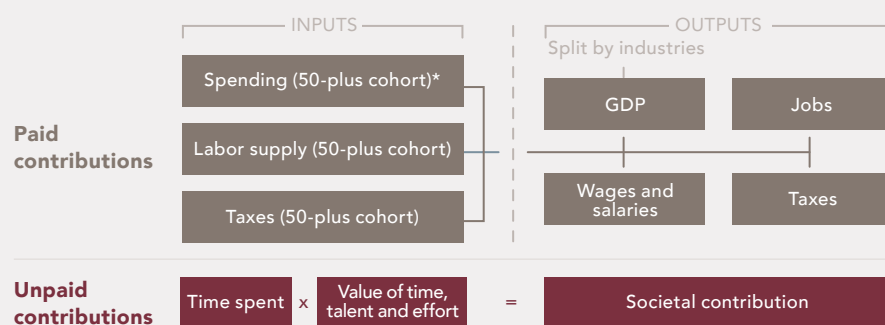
INPUTS

OUTPUTS

Split by industries

Paid contributions

Spending (50-plus cohort)*

Labor supply (50-plus cohort)

Taxes (50-plus cohort)

GDP

Jobs

Wages and salaries

Taxes

Unpaid contributions

Time spent

x

Value of time, talent and effort

=

Societal contribution